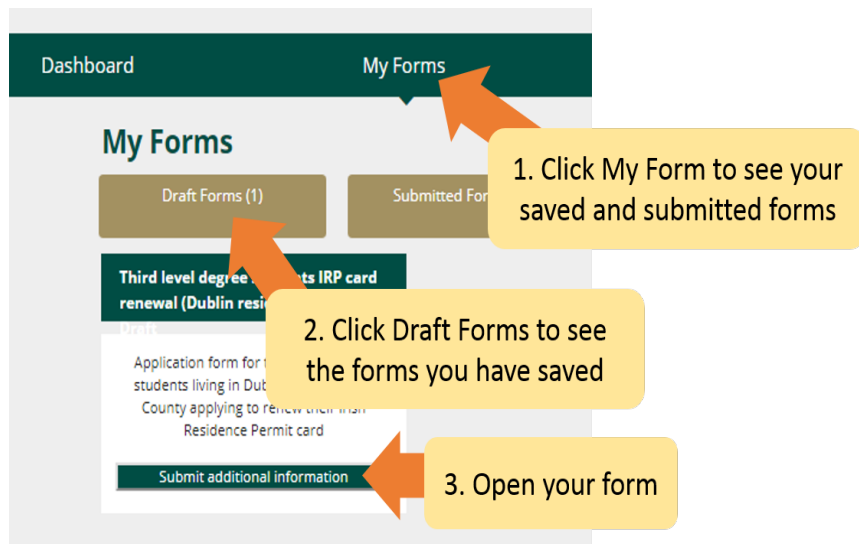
Dashboard

My Forms

My Forms

Draft Forms (1)

Submitted For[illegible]

1. Click My Form to see your saved and submitted forms

Third level degree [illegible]ts IRP card renewal (Dublin resi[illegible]

Draft

2. Click Draft Forms to see the forms you have saved

Application form for t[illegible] students living in Dub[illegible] County applying to renew their Irish Residence Permit card

Submit additional information

3. Open your form